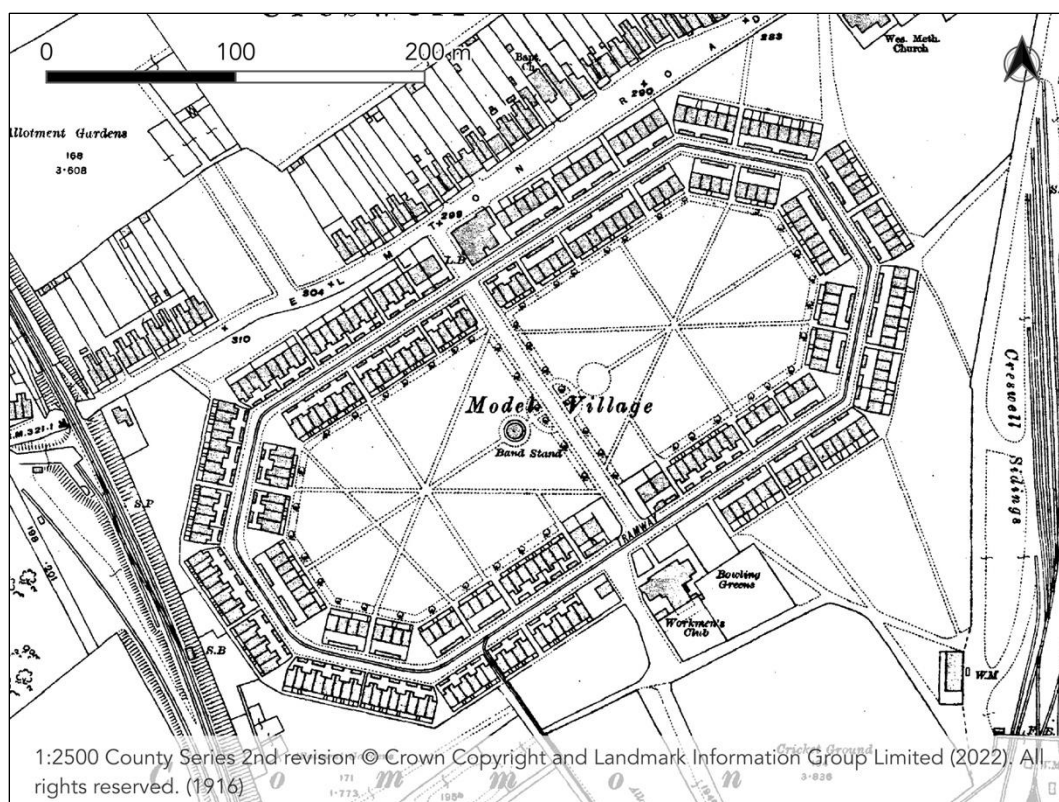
0 100 200 m

Wes. Meth. Church

Bapt. Ch.

283

R O A D

290

Allotment Gardens

168
3·608

N

O

298

T

M

L.B.

E 304 L

310

M.321.1

S.P.

S.B.

Model Village

Band Stand

TRAMWAY

Creswell Sidings

Bowling Greens

Workmen's Club

W.M.

Cricket Ground

3·836

1:2500 County Series 2nd revision © Crown Copyright and Landmark Information Group Limited (2022). All rights reserved. (1916)